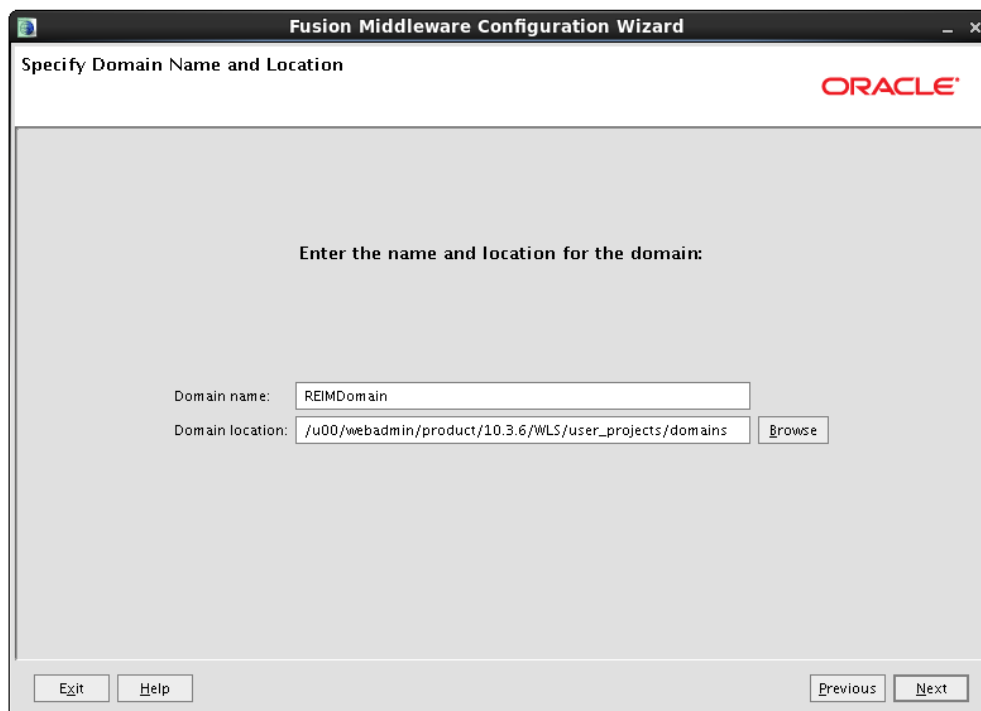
Fusion Middleware Configuration Wizard

Specify Domain Name and Location

ORACLE

Enter the name and location for the domain:

Domain name: REIMDomain

Domain location: /u00/webadmin/product/10.3.6/WLS/user_projects/domains Browse

Exit Help Previous Next